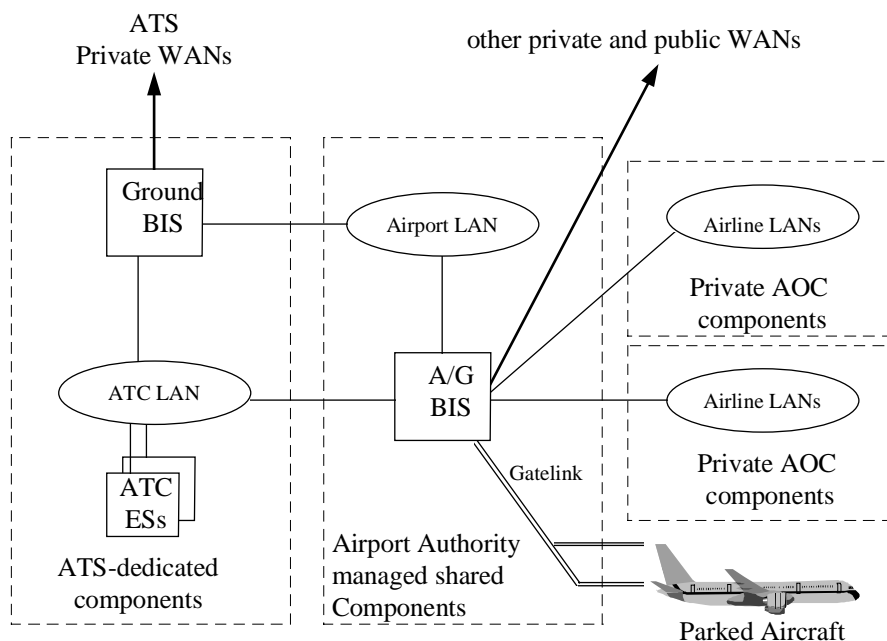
ATS
Private WANs

other private and public WANs

Ground BIS

Airport LAN

Airline LANs

Private AOC components

ATC LAN

A/G BIS

Airline LANs

Private AOC components

Gatelink

ATC ESs

ATS-dedicated components

Airport Authority managed shared Components

Parked Aircraft